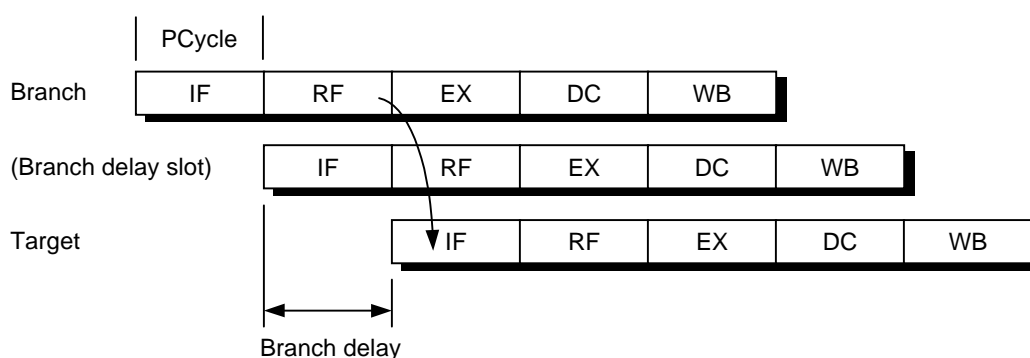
PCycle

Branch

| IF | RF | EX | DC | WB |
|---|---|---|---|---|

(Branch delay slot)

| IF | RF | EX | DC | WB |
|---|---|---|---|---|

Target

| IF | RF | EX | DC | WB |
|---|---|---|---|---|

Branch delay